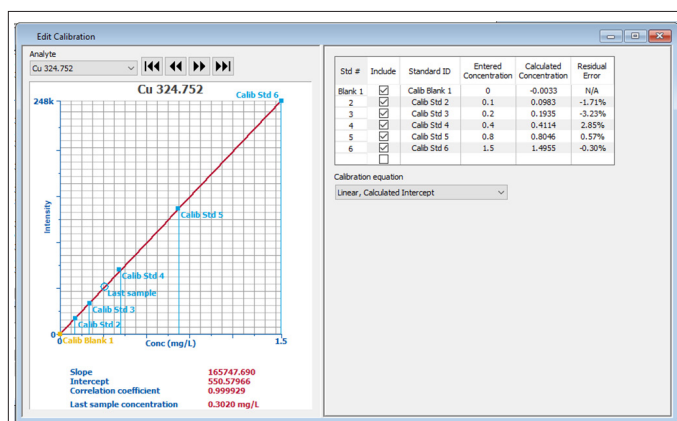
Edit Calibration

Analyte

Cu 324.752

Cu 324.752

248k

Intensity

Calib Std 6

Calib Std 5

Calib Std 4

Last sample

Calib Std 3

Calib Std 2

0 0 Calib Blank 1

Conc (mg/L)

1.5

| Slope | 165747.690 |
|---|---|
| Intercept | 550.57966 |
| Correlation coefficient | 0.999929 |
| Last sample concentration | 0.3020 mg/L |

| Std # | Include | Standard ID | Entered Concentration | Calculated Concentration | Residual Error |
|---|---|---|---|---|---|
| Blank 1 | ☑ | Calib Blank 1 | 0 | -0.0033 | N/A |
| 2 | ☑ | Calib Std 2 | 0.1 | 0.0983 | -1.71% |
| 3 | ☑ | Calib Std 3 | 0.2 | 0.1935 | -3.23% |
| 4 | ☑ | Calib Std 4 | 0.4 | 0.4114 | 2.85% |
| 5 | ☑ | Calib Std 5 | 0.8 | 0.8046 | 0.57% |
| 6 | ☑ | Calib Std 6 | 1.5 | 1.4955 | -0.30% |
| | ☐ | | | | |

Calibration equation

Linear, Calculated Intercept